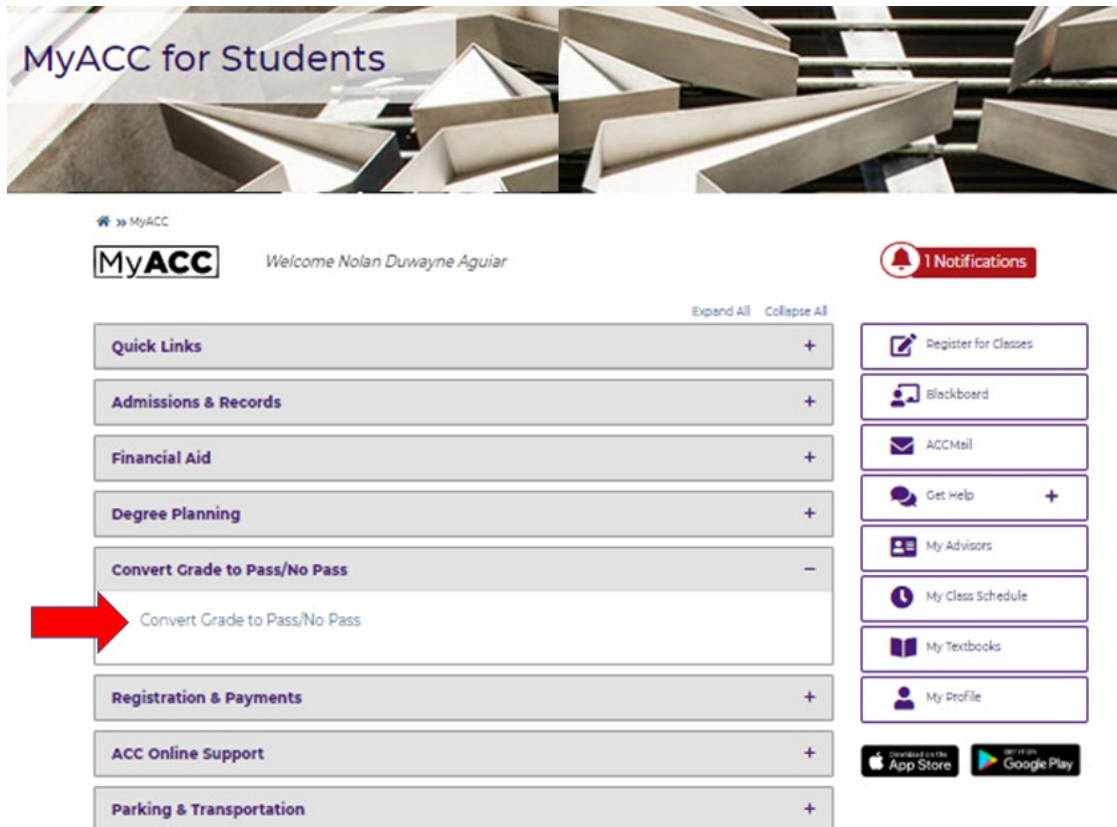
MyACC for Students

» MyACC

MyACC

Welcome Nolan Duwayne Aguiar

1 Notifications

Expand All Collapse All

Quick Links +

Admissions & Records +

Financial Aid +

Degree Planning +

Convert Grade to Pass/No Pass −

Convert Grade to Pass/No Pass

Registration & Payments +

ACC Online Support +

Parking & Transportation +

Register for Classes

Blackboard

ACCMail

Get Help +

My Advisors

My Class Schedule

My Textbooks

My Profile

Download on the App Store

GET IT ON Google Play